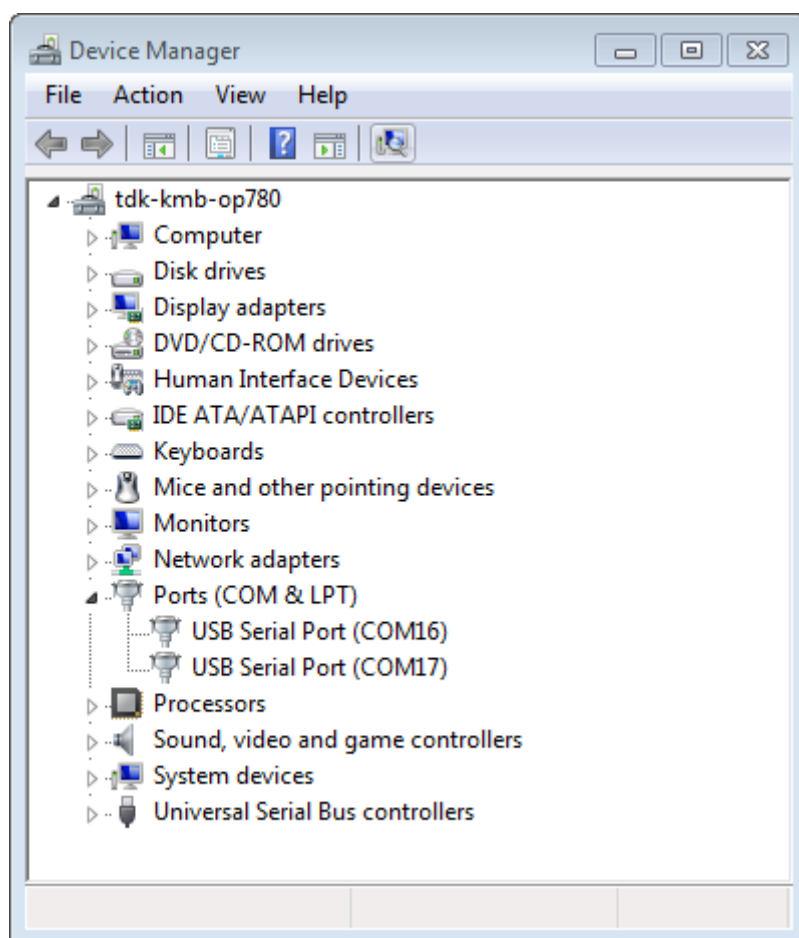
Device Manager

File Action View Help

tdk-kmb-op780
Computer
Disk drives
Display adapters
DVD/CD-ROM drives
Human Interface Devices
IDE ATA/ATAPI controllers
Keyboards
Mice and other pointing devices
Monitors
Network adapters
Ports (COM & LPT)
USB Serial Port (COM16)
USB Serial Port (COM17)
Processors
Sound, video and game controllers
System devices
Universal Serial Bus controllers